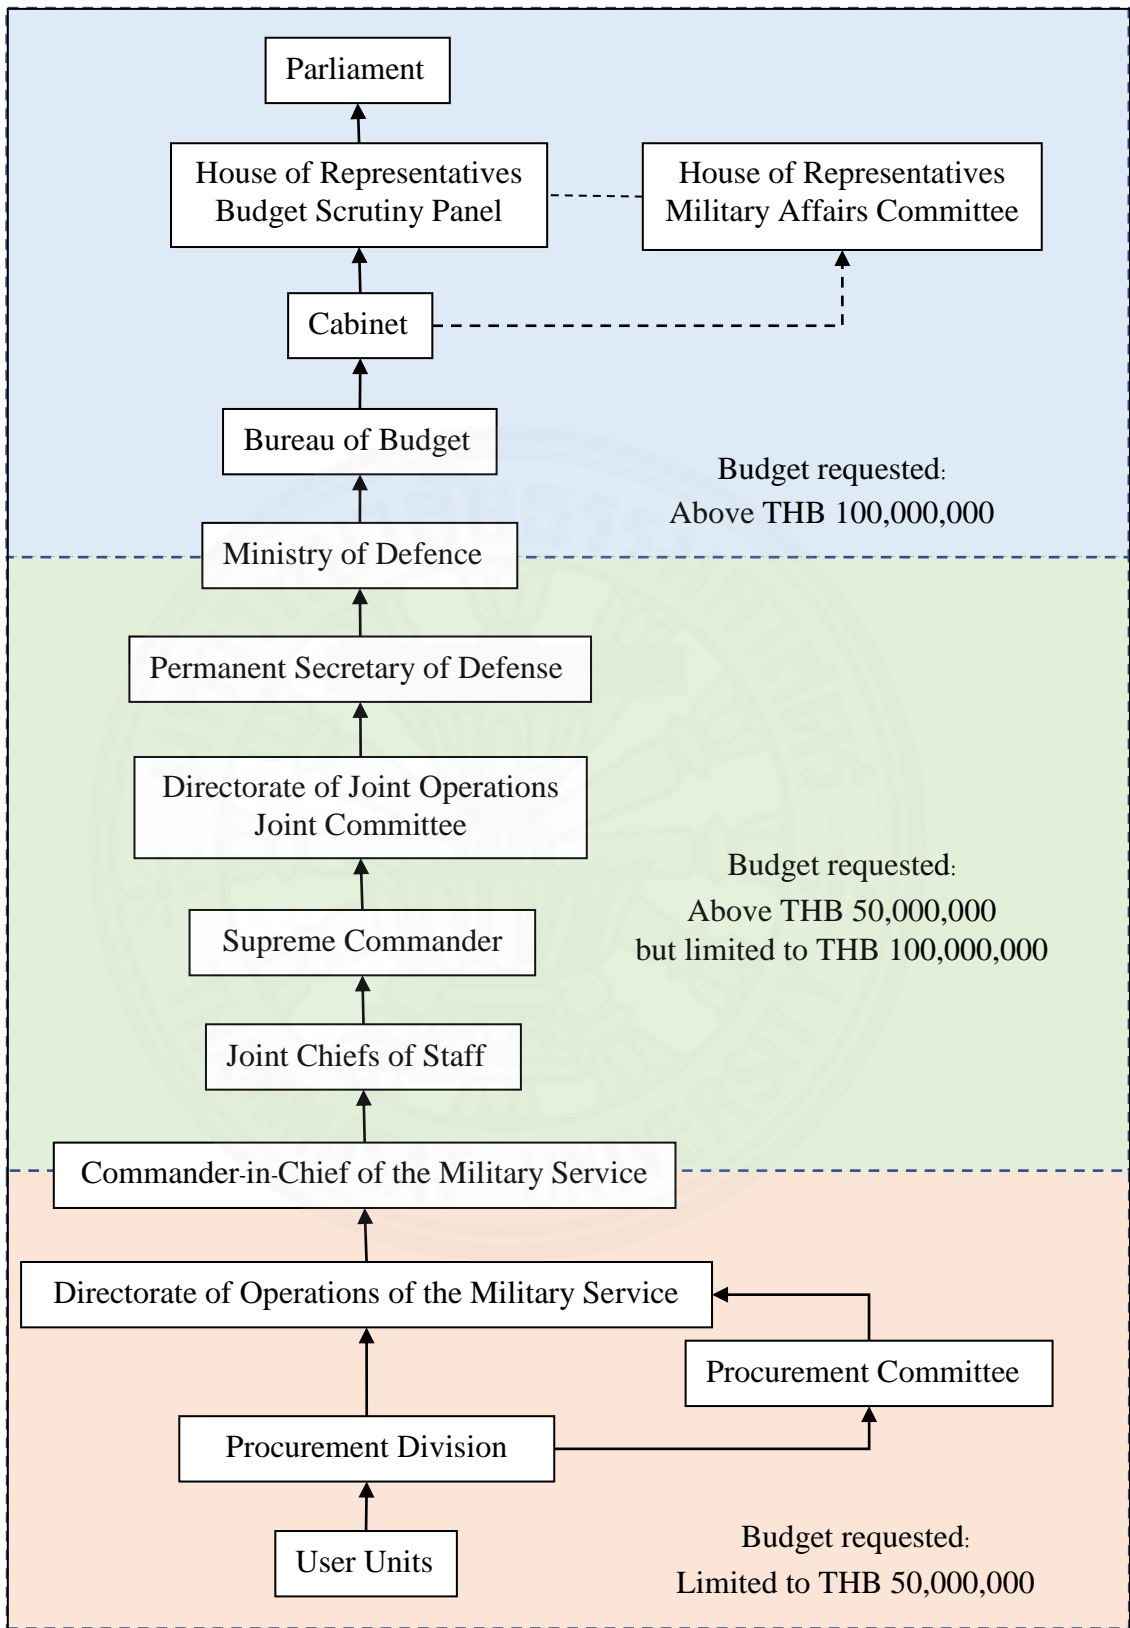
Parliament

House of Representatives Budget Scrutiny Panel

House of Representatives Military Affairs Committee

Cabinet

Bureau of Budget

Budget requested: Above THB 100,000,000

Ministry of Defence

Permanent Secretary of Defense

Directorate of Joint Operations Joint Committee

Budget requested: Above THB 50,000,000 but limited to THB 100,000,000

Supreme Commander

Joint Chiefs of Staff

Commander-in-Chief of the Military Service

Directorate of Operations of the Military Service

Procurement Committee

Procurement Division

User Units

Budget requested: Limited to THB 50,000,000